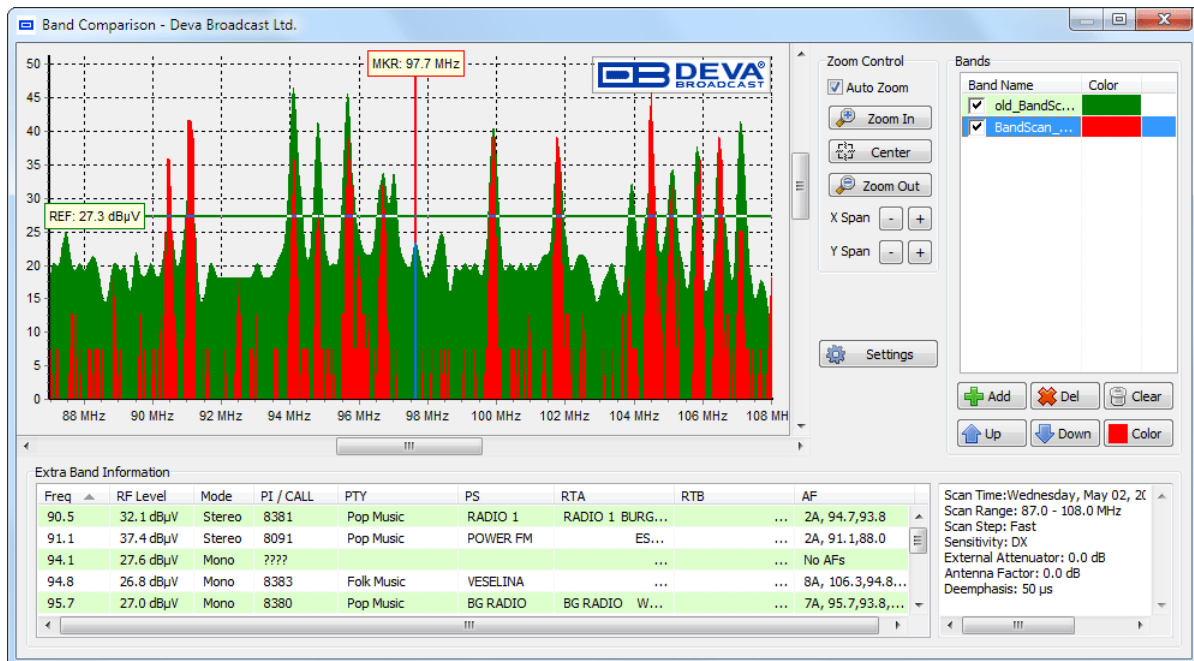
Band Comparison - Deva Broadcast Ltd.

50
45
40
35
30
25
20
15
10
5
0

MKR: 97.7 MHz

DB DEVA BROADCAST

REF: 27.3 dBµV

88 MHz 90 MHz 92 MHz 94 MHz 96 MHz 98 MHz 100 MHz 102 MHz 104 MHz 106 MHz 108 MH

Zoom Control
Auto Zoom
Zoom In
Center
Zoom Out
X Span - +
Y Span - +

Settings

Bands

| Band Name | Color |
|---|---|
| old_BandSc... | |
| BandScan_... | |

Add Del Clear
Up Down Color

Extra Band Information

| Freq | RF Level | Mode | PI / CALL | PTY | PS | RTA | RTB | AF |
|---|---|---|---|---|---|---|---|---|
| 90.5 | 32.1 dBµV | Stereo | 8381 | Pop Music | RADIO 1 | RADIO 1 BURG... | ... | 2A, 94.7,93.8 |
| 91.1 | 37.4 dBµV | Stereo | 8091 | Pop Music | POWER FM | ES... | ... | 2A, 91.1,88.0 |
| 94.1 | 27.6 dBµV | Mono | ???? | | | ... | ... | No AFs |
| 94.8 | 26.8 dBµV | Mono | 8383 | Folk Music | VESELINA | ... | ... | 8A, 106.3,94.8... |
| 95.7 | 27.0 dBµV | Mono | 8380 | Pop Music | BG RADIO | BG RADIO W... | ... | 7A, 95.7,93.8,... |

Scan Time:Wednesday, May 02, 20
Scan Range: 87.0 - 108.0 MHz
Scan Step: Fast
Sensitivity: DX
External Attenuator: 0.0 dB
Antenna Factor: 0.0 dB
Deemphasis: 50 µs